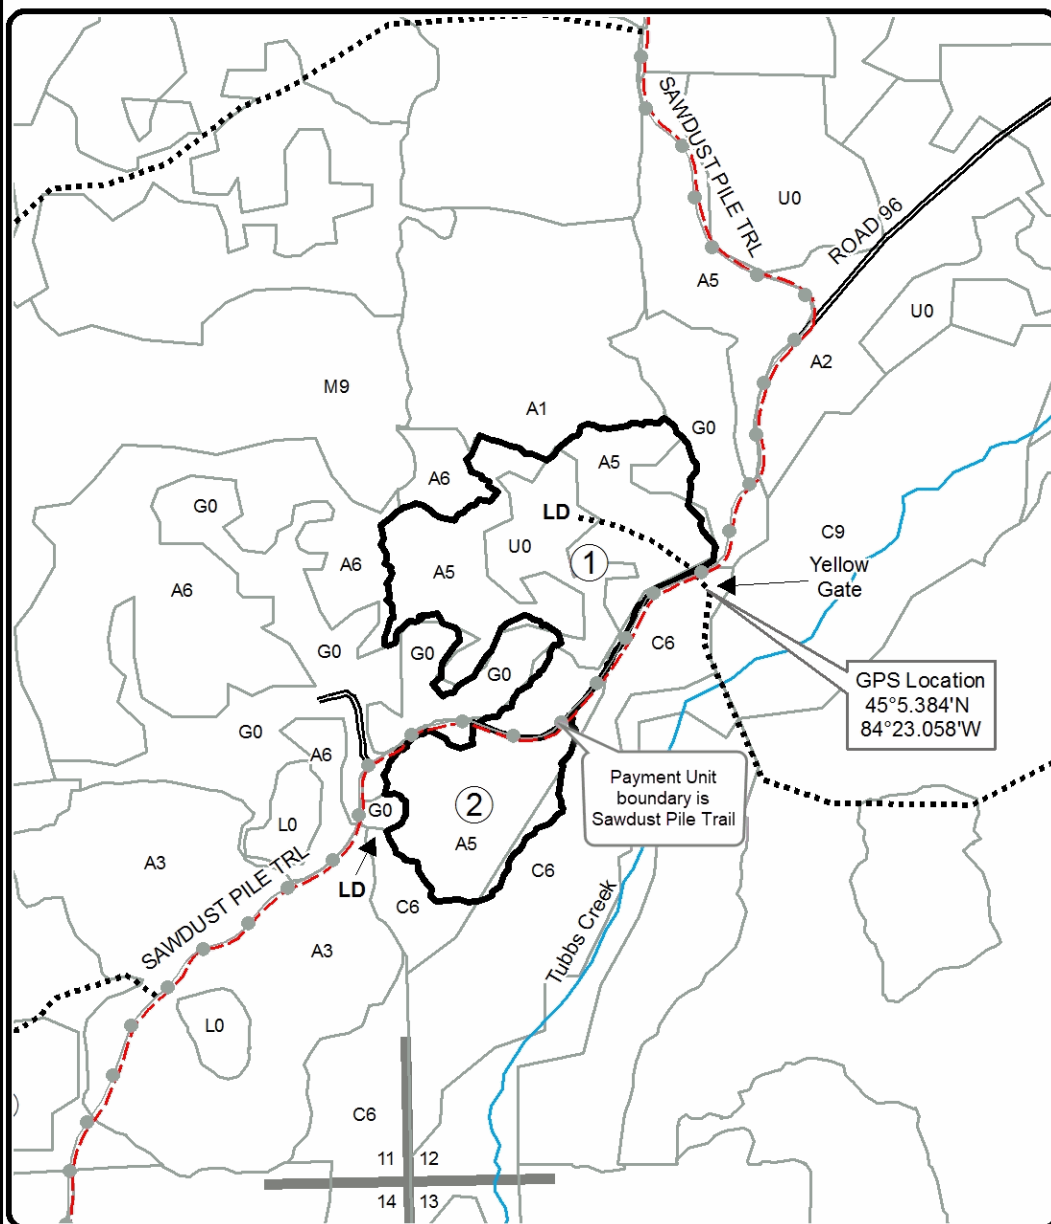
SAWDUST PILE TRL
U0
ROAD 96
A5
U0
A2
M9
A1
G0
A6
A5
LD
G0
A6
A5
U0
1
C9
Yellow Gate
A6
G0
G0
G0
C6
GPS Location
45°5.384'N
84°23.058'W
G0
A6
Payment Unit boundary is Sawdust Pile Trail
L0
2
G0
A3
A5
LD
C6
C6
SAWDUST PILE TRL
A3
Tubbs Creek
L0
C6
11
12
14
13